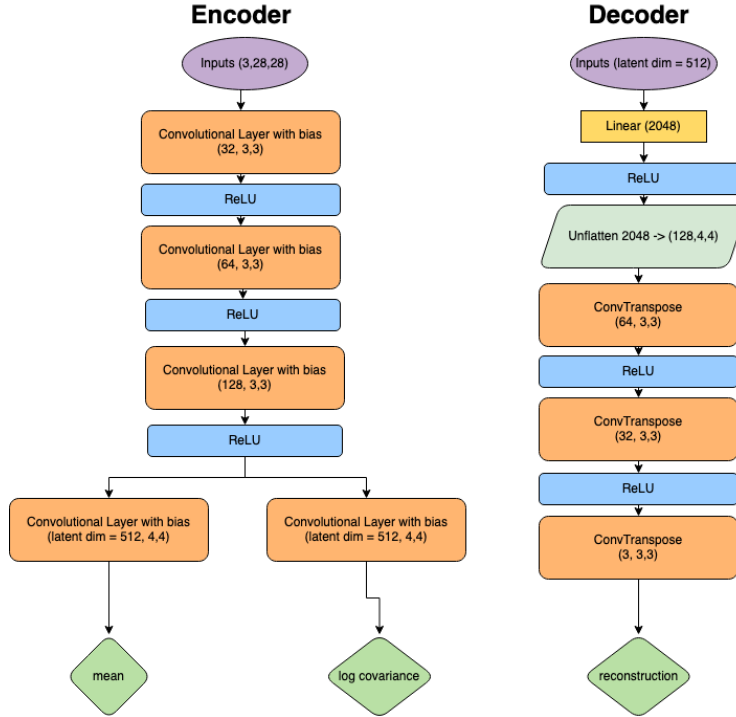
Encoder

Inputs (3,28,28)

Convolutional Layer with bias (32, 3,3)

ReLU

Convolutional Layer with bias (64, 3,3)

ReLU

Convolutional Layer with bias (128, 3,3)

ReLU

Convolutional Layer with bias (latent dim = 512, 4,4)

Convolutional Layer with bias (latent dim = 512, 4,4)

mean

log covariance

Decoder

Inputs (latent dim = 512)

Linear (2048)

ReLU

Unflatten 2048 -> (128,4,4)

ConvTranspose (64, 3,3)

ReLU

ConvTranspose (32, 3,3)

ReLU

ConvTranspose (3, 3,3)

reconstruction